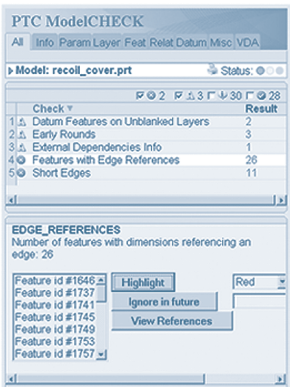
PTC ModelCHECK

All | Info | Param | Layer | Feat | Relat | Datum | Misc | VDA

Model: recoil_cover.prt Status:

2 3 30 28

| | Check | Result |
|---|---|---|
| 1 | Datum Features on Unblanked Layers | 2 |
| 2 | Early Rounds | 3 |
| 3 | External Dependencies Info | 1 |
| 4 | Features with Edge References | 26 |
| 5 | Short Edges | 11 |

EDGE_REFERENCES
Number of features with dimensions referencing an edge: 26

Feature id #1646
Feature id #1737
Feature id #1741
Feature id #1745
Feature id #1749
Feature id #1753
Feature id #1757

Highlight
Ignore in future
View References

Red